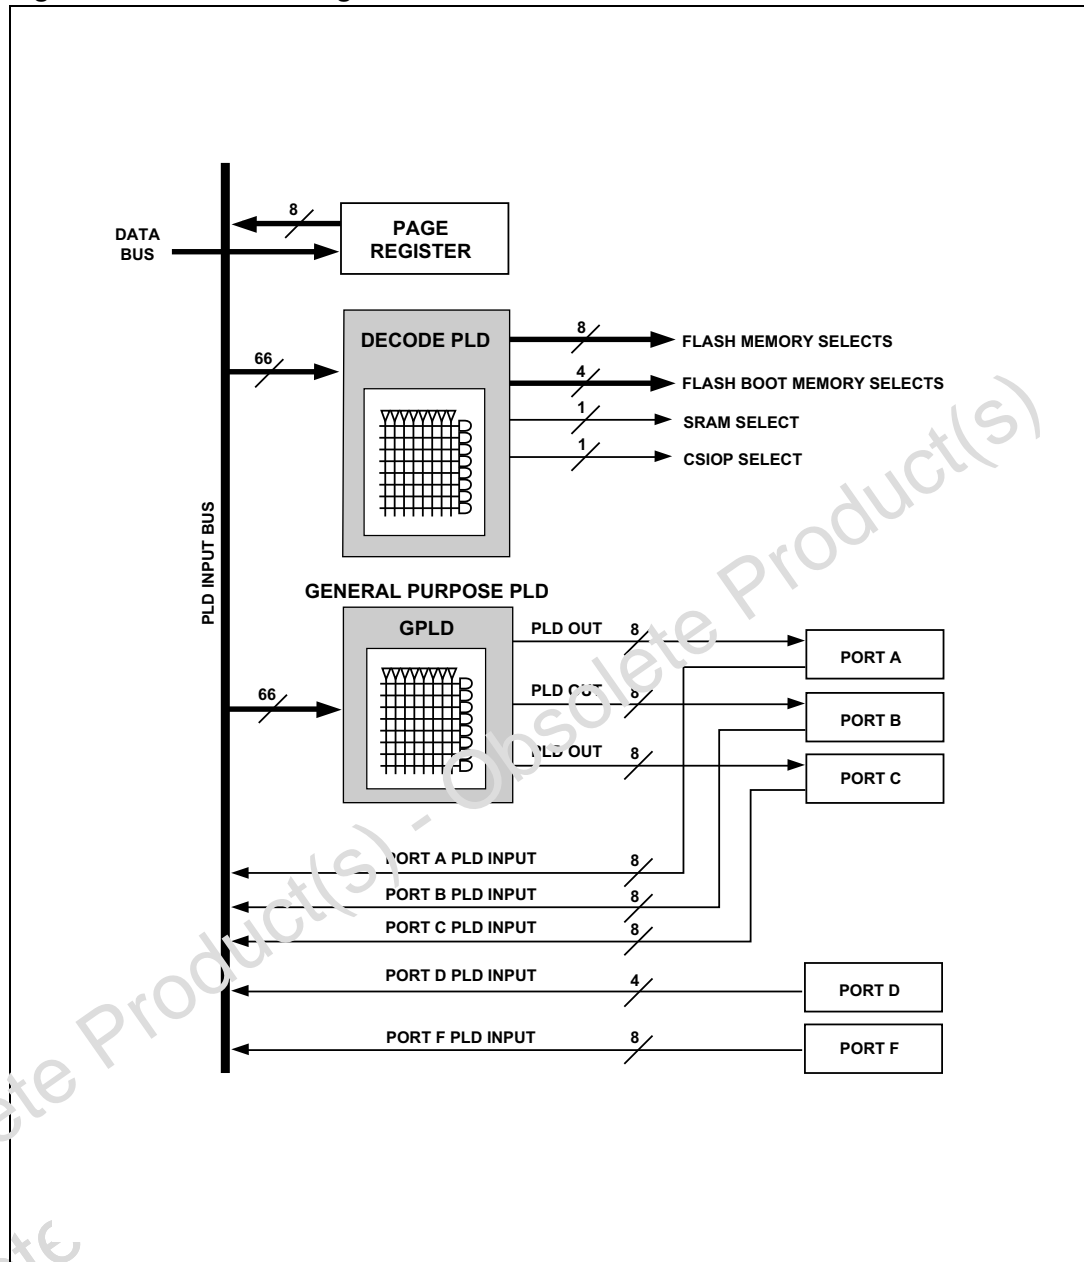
DATA BUS

8

PAGE REGISTER

PLD INPUT BUS

66

DECODE PLD

8
FLASH MEMORY SELECTS

4
FLASH BOOT MEMORY SELECTS

1
SRAM SELECT

1
CSIOP SELECT

GENERAL PURPOSE PLD

GPLD

66

PLD OUT 8

PORT A

PLD OUT 8

PORT B

PLD OUT 8

PORT C

PORT A PLD INPUT 8

PORT B PLD INPUT 8

PORT C PLD INPUT 8

PORT D PLD INPUT 4

PORT D

PORT F PLD INPUT 8

PORT F

Obsolete Product(s) - Obsolete Product(s)